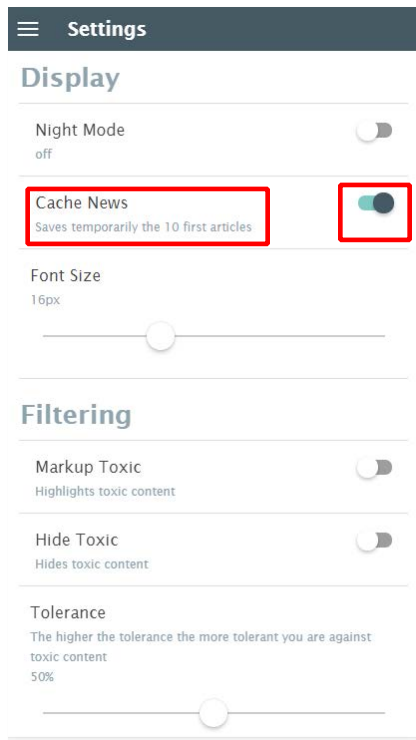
Settings

Display

Night Mode
off

Cache News
Saves temporarily the 10 first articles

Font Size
16px

Filtering

Markup Toxic
Highlights toxic content

Hide Toxic
Hides toxic content

Tolerance
The higher the tolerance the more tolerant you are against toxic content
50%